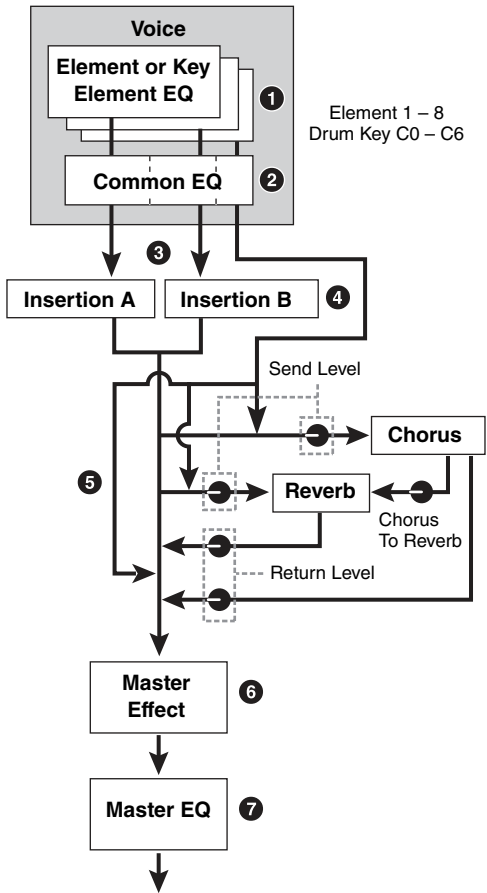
Voice

Element or Key Element EQ

1

Element 1 – 8
Drum Key C0 – C6

Common EQ

2

3

Insertion A

Insertion B

4

Send Level

Chorus

5

Reverb

Chorus To Reverb

Return Level

Master Effect

6

Master EQ

7